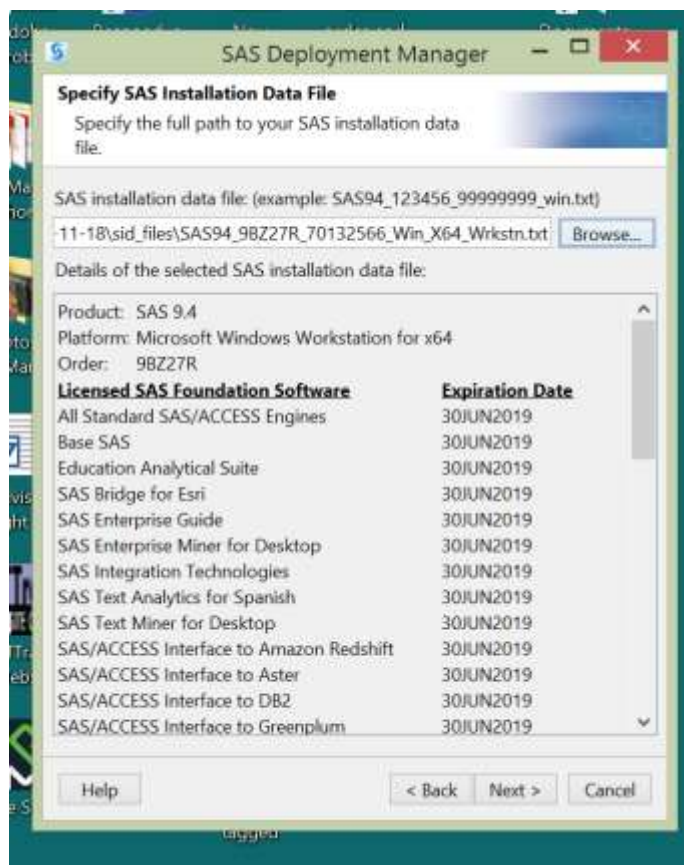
SAS Deployment Manager

Specify SAS Installation Data File

Specify the full path to your SAS installation data file.

SAS installation data file: (example: SAS94_123456_99999999_win.txt)

-11-18\sid_files\SAS94_9BZ27R_70132566_Win_X64_Wrkstn.txt

Browse...

Details of the selected SAS installation data file:

Product: SAS 9.4
Platform: Microsoft Windows Workstation for x64
Order: 9BZ27R

| Licensed SAS Foundation Software | Expiration Date |
|---|---|
| All Standard SAS/ACCESS Engines | 30JUN2019 |
| Base SAS | 30JUN2019 |
| Education Analytical Suite | 30JUN2019 |
| SAS Bridge for Esri | 30JUN2019 |
| SAS Enterprise Guide | 30JUN2019 |
| SAS Enterprise Miner for Desktop | 30JUN2019 |
| SAS Integration Technologies | 30JUN2019 |
| SAS Text Analytics for Spanish | 30JUN2019 |
| SAS Text Miner for Desktop | 30JUN2019 |
| SAS/ACCESS Interface to Amazon Redshift | 30JUN2019 |
| SAS/ACCESS Interface to Aster | 30JUN2019 |
| SAS/ACCESS Interface to DB2 | 30JUN2019 |
| SAS/ACCESS Interface to Greenplum | 30JUN2019 |

Help

< Back

Next >

Cancel